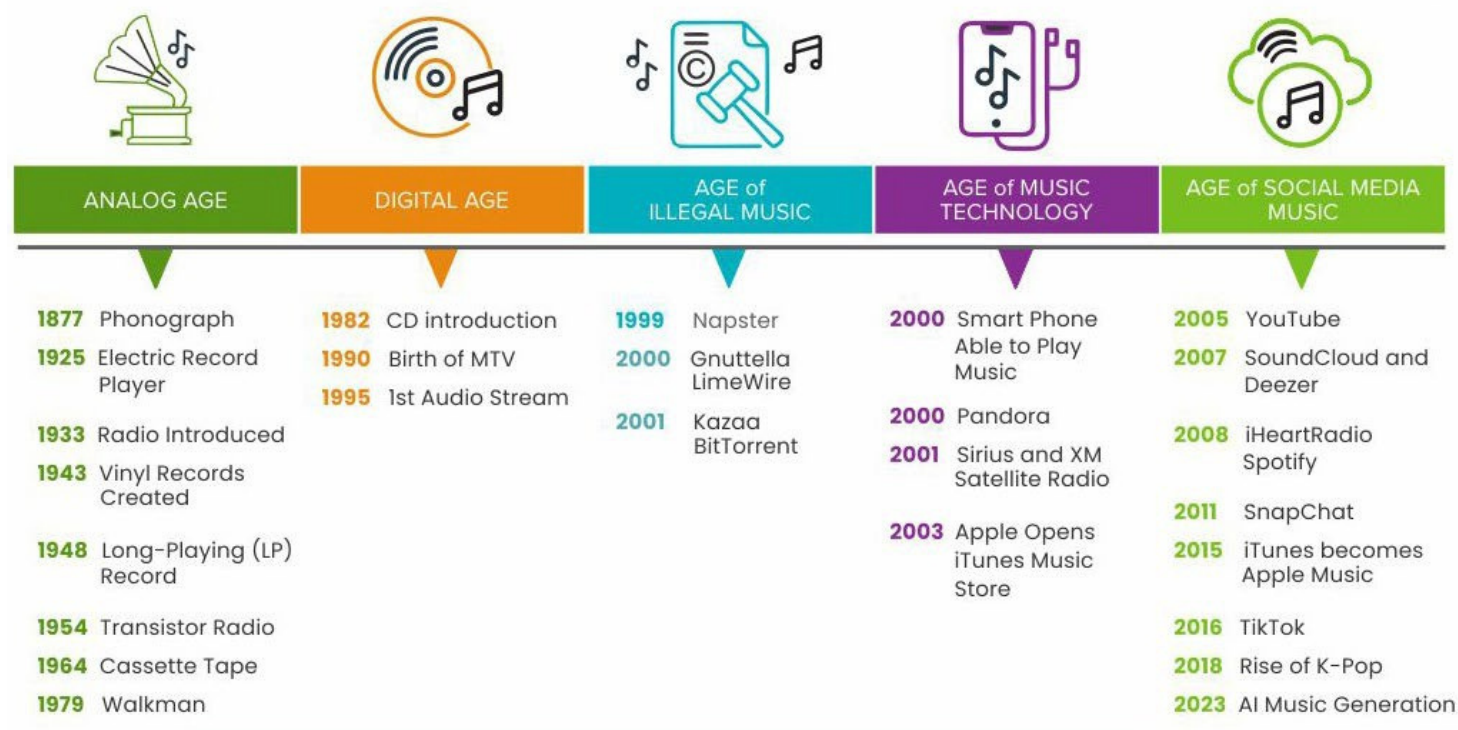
ANALOG AGE

1877 Phonograph
1925 Electric Record Player
1933 Radio Introduced
1943 Vinyl Records Created
1948 Long-Playing (LP) Record
1954 Transistor Radio
1964 Cassette Tape
1979 Walkman

DIGITAL AGE

1982 CD introduction
1990 Birth of MTV
1995 1st Audio Stream

AGE of ILLEGAL MUSIC

1999 Napster
2000 Gnuttella LimeWire
2001 Kazaa BitTorrent

AGE of MUSIC TECHNOLOGY

2000 Smart Phone Able to Play Music
2000 Pandora
2001 Sirius and XM Satellite Radio
2003 Apple Opens iTunes Music Store

AGE of SOCIAL MEDIA MUSIC

2005 YouTube
2007 SoundCloud and Deezer
2008 iHeartRadio Spotify
2011 SnapChat
2015 iTunes becomes Apple Music
2016 TikTok
2018 Rise of K-Pop
2023 AI Music Generation